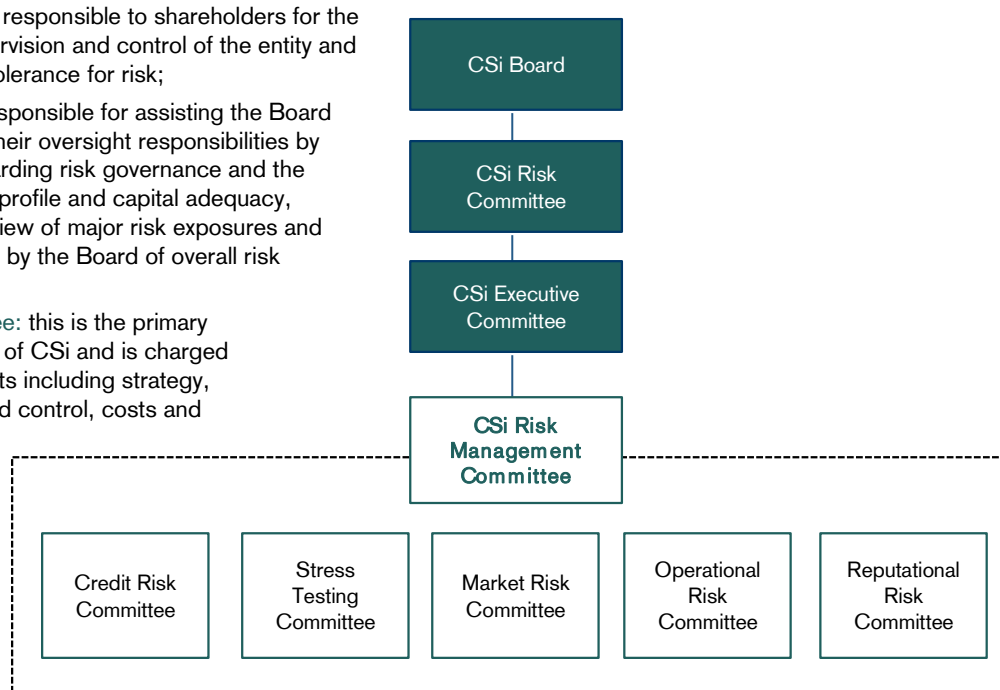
responsible to shareholders for the rvision and control of the entity and olerance for risk;

sponsible for assisting the Board heir oversight responsibilities by rding risk governance and the profile and capital adequacy, iew of major risk exposures and by the Board of overall risk

ee: this is the primary of CSi and is charged ts including strategy, d control, costs and

CSi Board

CSi Risk Committee

CSi Executive Committee

CSi Risk Management Committee

Credit Risk Committee

Stress Testing Committee

Market Risk Committee

Operational Risk Committee

Reputational Risk Committee